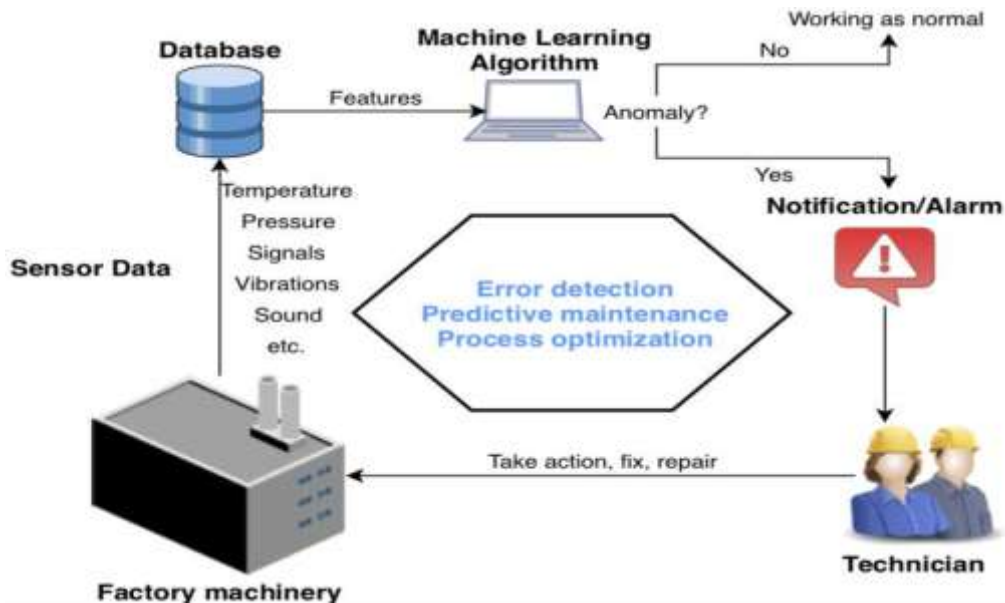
Database

Machine Learning Algorithm

Working as normal

No

Features

Anomaly?

Yes

Notification/Alarm

Temperature
Pressure
Signals
Vibrations
Sound
etc.

Sensor Data

Error detection
Predictive maintenance
Process optimization

Take action, fix, repair

Factory machinery

Technician